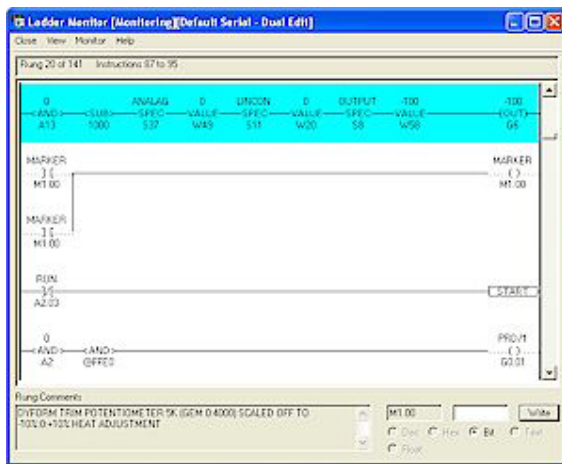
Ladder Monitor [Monitoring][Default Serial - Dual Edit]

Close View Monitor Help

Rung 20 of 141 Instructions 87 to 95

0 <AND> A13 <SUB> 1000 ANALAG SPEC S37 0 VALUE W49 UNCON SPEC S11 0 VALUE W20 OUTPUT SPEC S8 -100 VALUE W58 -100 (OUT) G6

MARKER ] [ M1.00

MARKER ( ) M1.00

MARKER ] [ M1.00

RUN ]/[ A2.03

START

0 <AND> A2 <AND> @FFE0

PRD/1 ( ) G0.01

Rung Comments

DVFORM TRIM POTENTIOMETER 5K (GEM 0.4000) SCALED OFF TO -10% 0 +10% HEAT ADJUSTMENT

M1.00

Write

Dec Hex Bit Text Float